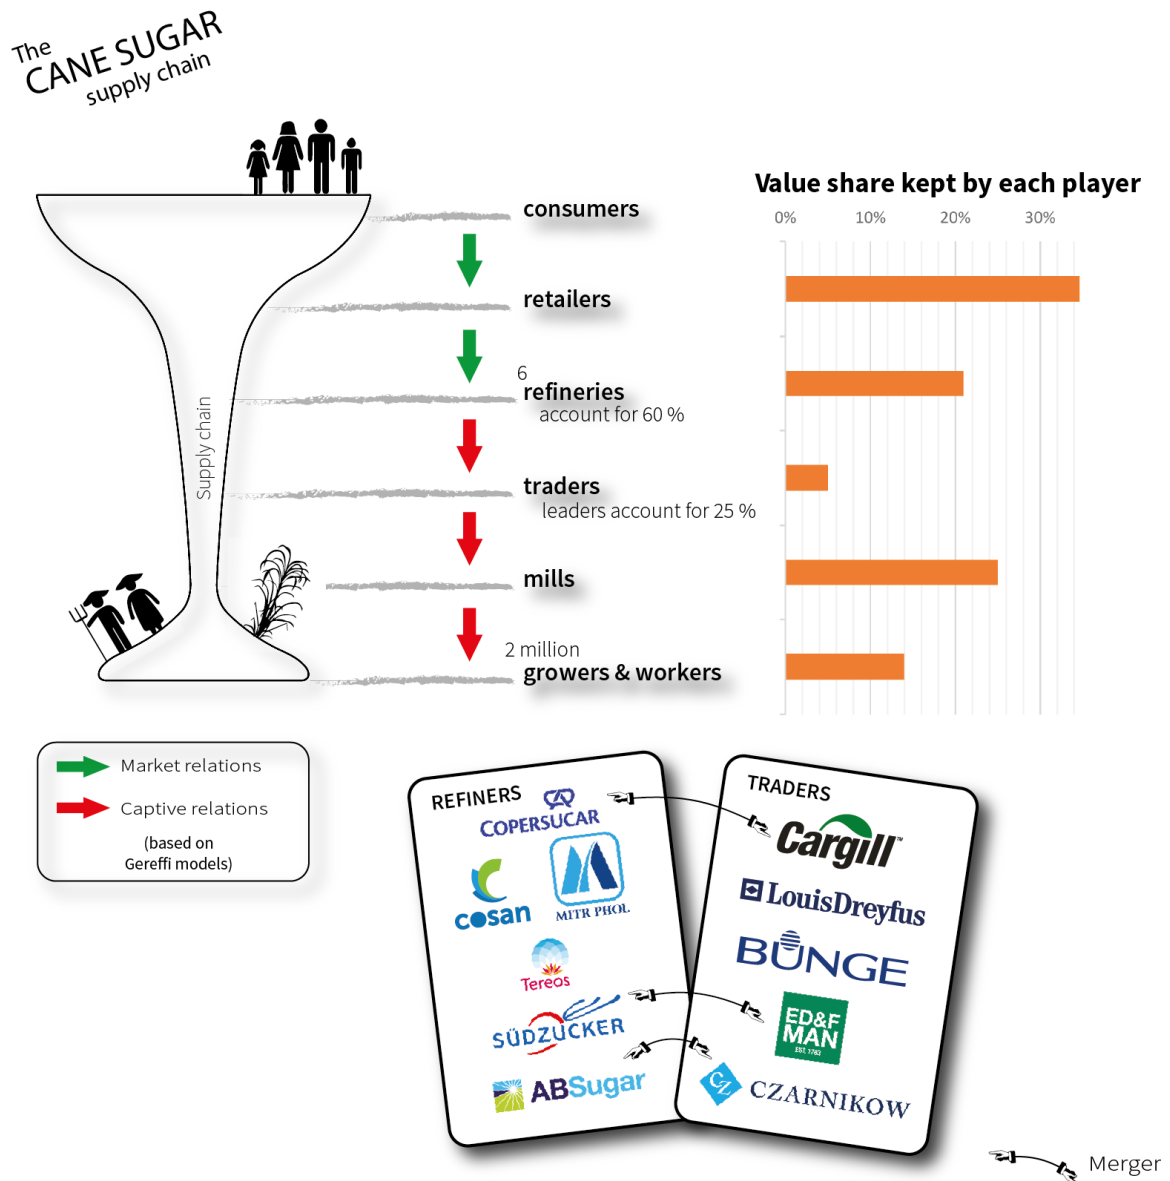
The CANE SUGAR supply chain

Supply chain

consumers

retailers

6
refineries
account for 60 %

traders
leaders account for 25 %

mills

2 million
growers & workers

Value share kept by each player

0% 10% 20% 30%

Market relations

Captive relations

(based on Gereffi models)

REFINERS

COPERSUCAR

cosan

MITR PHOL

Tereos

SÜDZUCKER

ABSugar

TRADERS

Cargill

LouisDreyfus

BUNGE

ED&F MAN EST. 1783

CZARNIKOW

Merger